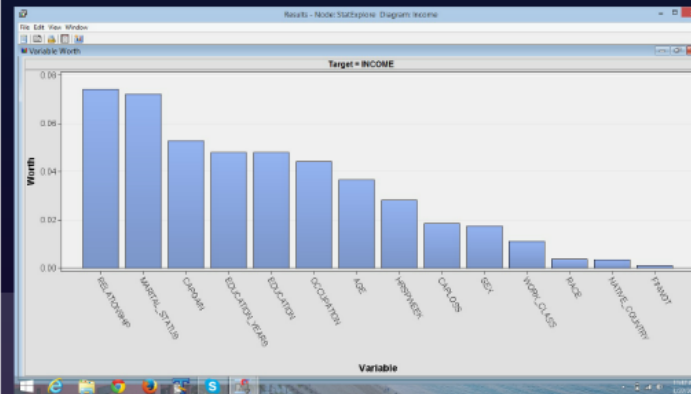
Results - Node: StatExplore Diagram: Income

File Edit View Window

Variable Worth

Target = INCOME

0.08
0.06
0.04
0.02
0.00

Worth

RELATIONSHIP
MARITAL_STATUS
CAPGAIN
EDUCATION_YEARS
EDUCATION
OCCUPATION
AGE
HRSPWEEK
CAPLOSS
SEX
WORK_CLASS
RACE
NATIVE_COUNTRY
FNWGT

Variable